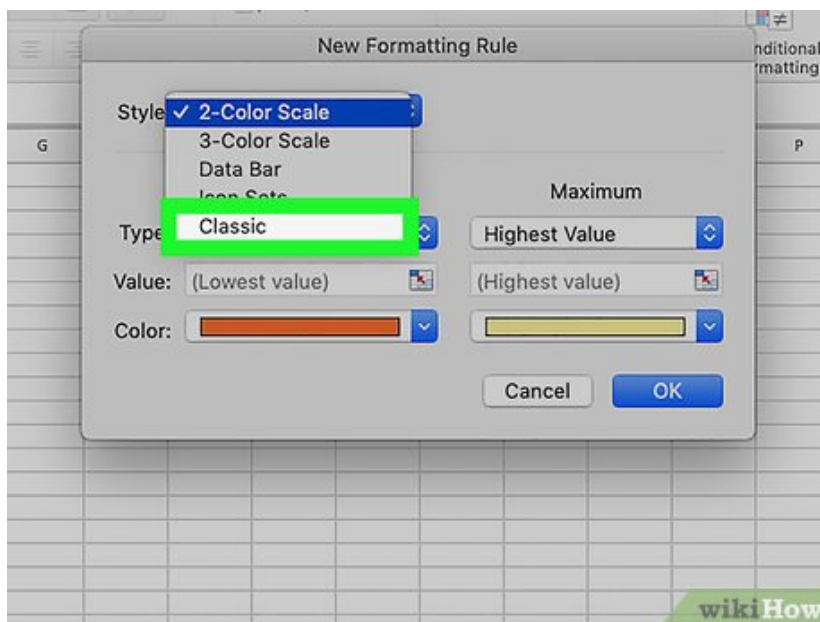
nditional
rmatting

New Formatting Rule

G

P

Style ✓ 2-Color Scale
3-Color Scale
Data Bar
Icon Sets
Classic

Maximum

Type

Highest Value

Value: (Lowest value)

(Highest value)

Color:

Cancel

OK

wikiHow